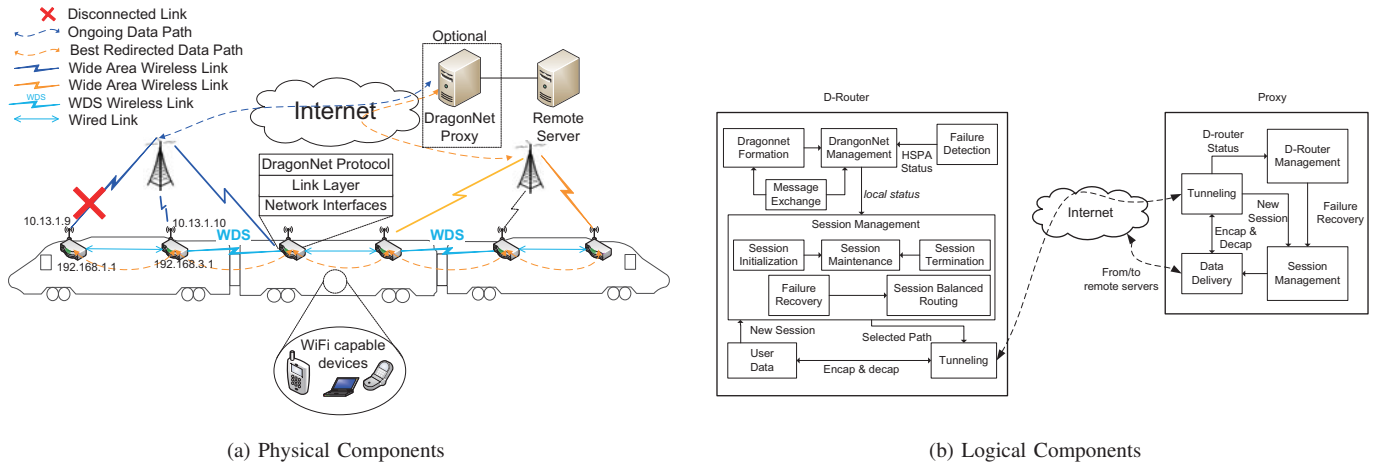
Disconnected Link
Ongoing Data Path
Best Redirected Data Path
Wide Area Wireless Link
Wide Area Wireless Link
WDS
WDS Wireless Link
Wired Link

Optional

Internet

DragonNet Proxy

Remote Server

DragonNet Protocol
Link Layer
Network Interfaces

10.13.1.9
10.13.1.10
WDS
WDS
192.168.1.1
192.168.3.1

WiFi capable devices

(a) Physical Components

D-Router

Dragonnet Formation
DragonNet Management
Failure Detection
HSPA Status
Message Exchange
local status

Session Management
Session Initialization
Session Maintenance
Session Termination
Failure Recovery
Session Balanced Routing

New Session
Selected Path
User Data
Encap & decap
Tunneling

Internet

Proxy

D-router Status
D-Router Management
Tunneling
New Session
Failure Recovery
Encap & Decap
Data Delivery
Session Management
From/to remote servers

(b) Logical Components